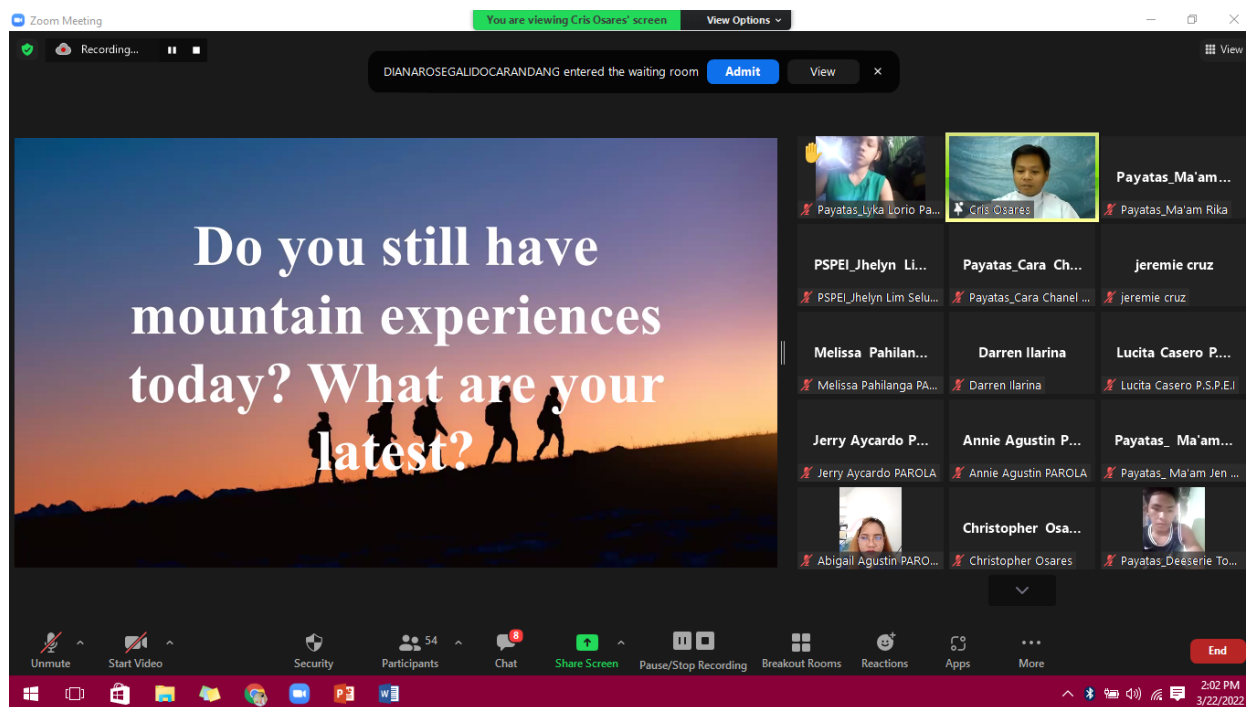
Zoom Meeting

You are viewing Cris Osares' screen View Options

Recording...

DIANAROSEGALIDOCARANDANG entered the waiting room Admit View

View

Do you still have mountain experiences today? What are your latest?

Payatas_Lyka Lorio Pa...

Cris Osares

Payatas_Ma'am...
Payatas_Ma'am Rika

PSPEI_Jhelyn Li...
PSPEI_Jhelyn Lim Selu...

Payatas_Cara Ch...
Payatas_Cara Chanel ...

jeremie cruz
jeremie cruz

Melissa Pahilan...
Melissa Pahilanga PA...

Darren Ilarina
Darren Ilarina

Lucita Casero P....
Lucita Casero P.S.P.E.I

Jerry Aycardo P...
Jerry Aycardo PAROLA

Annie Agustin P...
Annie Agustin PAROLA

Payatas_ Ma'am...
Payatas_ Ma'am Jen ...

Abigail Agustin PARO...

Christopher Osa...
Christopher Osares

Payatas_Deeserie To...

Unmute Start Video Security 54 Participants 8 Chat Share Screen Pause/Stop Recording Breakout Rooms Reactions Apps More End

2:02 PM
3/22/2022